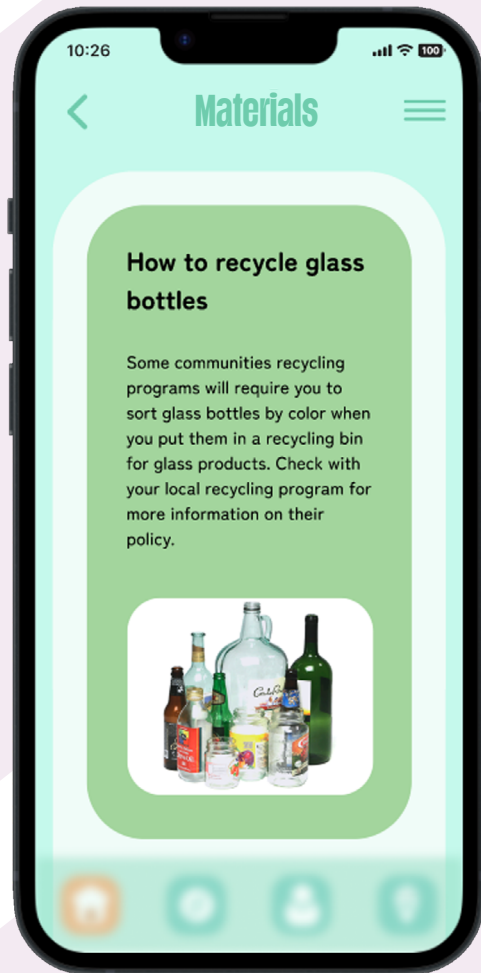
10:26

100

Materials

How to recycle glass bottles

Some communities recycling programs will require you to sort glass bottles by color when you put them in a recycling bin for glass products. Check with your local recycling program for more information on their policy.